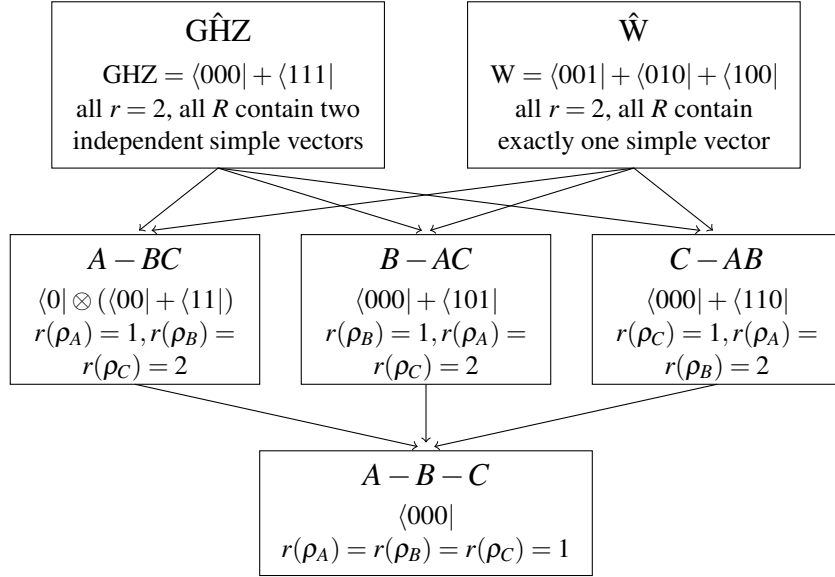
$\hat{GHZ}$

GHZ $= \langle 000| + \langle 111|$
all $r = 2$, all $R$ contain two independent simple vectors

$\hat{W}$

W $= \langle 001| + \langle 010| + \langle 100|$
all $r = 2$, all $R$ contain exactly one simple vector

$A - BC$

$\langle 0| \otimes (\langle 00| + \langle 11|)$
$r(\rho_A) = 1, r(\rho_B) = r(\rho_C) = 2$

$B - AC$

$\langle 000| + \langle 101|$
$r(\rho_B) = 1, r(\rho_A) = r(\rho_C) = 2$

$C - AB$

$\langle 000| + \langle 110|$
$r(\rho_C) = 1, r(\rho_A) = r(\rho_B) = 2$

$A - B - C$

$\langle 000|$
$r(\rho_A) = r(\rho_B) = r(\rho_C) = 1$